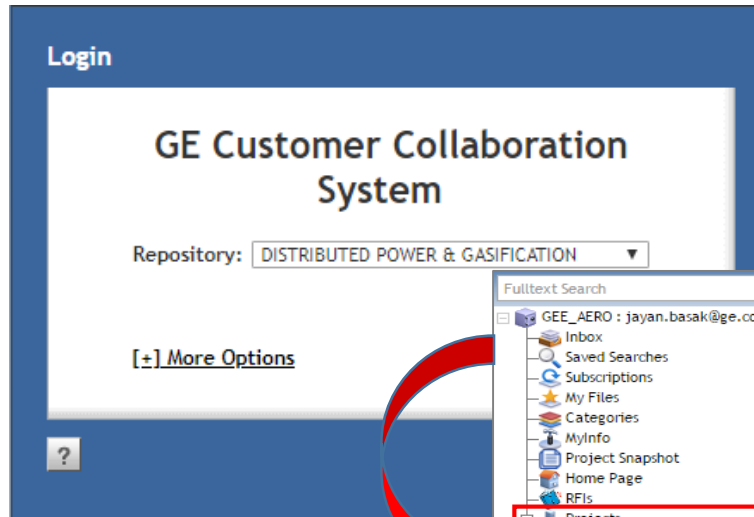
Login

GE Customer Collaboration System

Repository: DISTRIBUTED POWER & GASIFICATION ▼

[+] More Options

?

Fulltext Search

GEE_AERO : jayan.basak@ge.co

Inbox

Saved Searches

Subscriptions

My Files

Categories

MyInfo

Project Snapshot

Home Page

RFIs

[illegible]